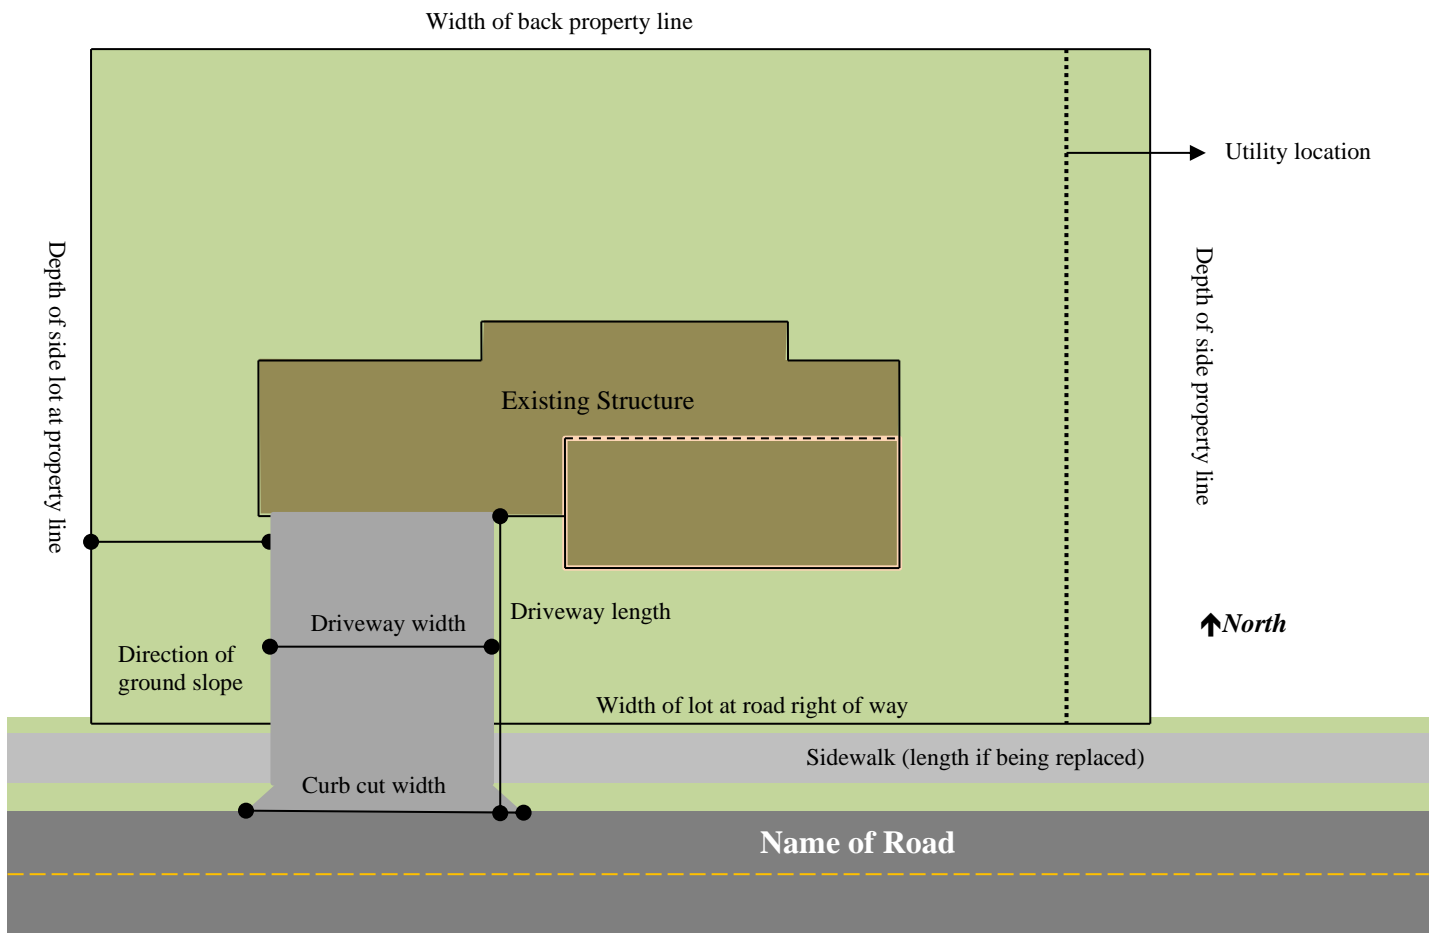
Width of back property line

Utility location

Depth of side lot at property line

Depth of side property line

Existing Structure

Driveway width

Driveway length

North

Direction of ground slope

Width of lot at road right of way

Sidewalk (length if being replaced)

Curb cut width

Name of Road